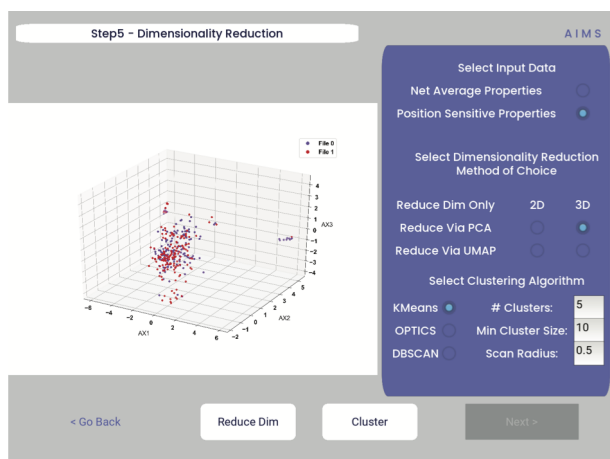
Step5 - Dimensionality Reduction

AIMS

Select Input Data

Net Average Properties

Position Sensitive Properties

Select Dimensionality Reduction Method of Choice

Reduce Dim Only 2D 3D

Reduce Via PCA

Reduce Via UMAP

Select Clustering Algorithm

KMeans # Clusters: 5

OPTICS Min Cluster Size: 10

DBSCAN Scan Radius: 0.5

File 0
File 1

AX1 AX2 AX3

−6 −4 −2 0 2 4 6

−2 0 2 4

−4 −3 −2 −1 0 1 2 3 4

< Go Back

Reduce Dim

Cluster

Next >